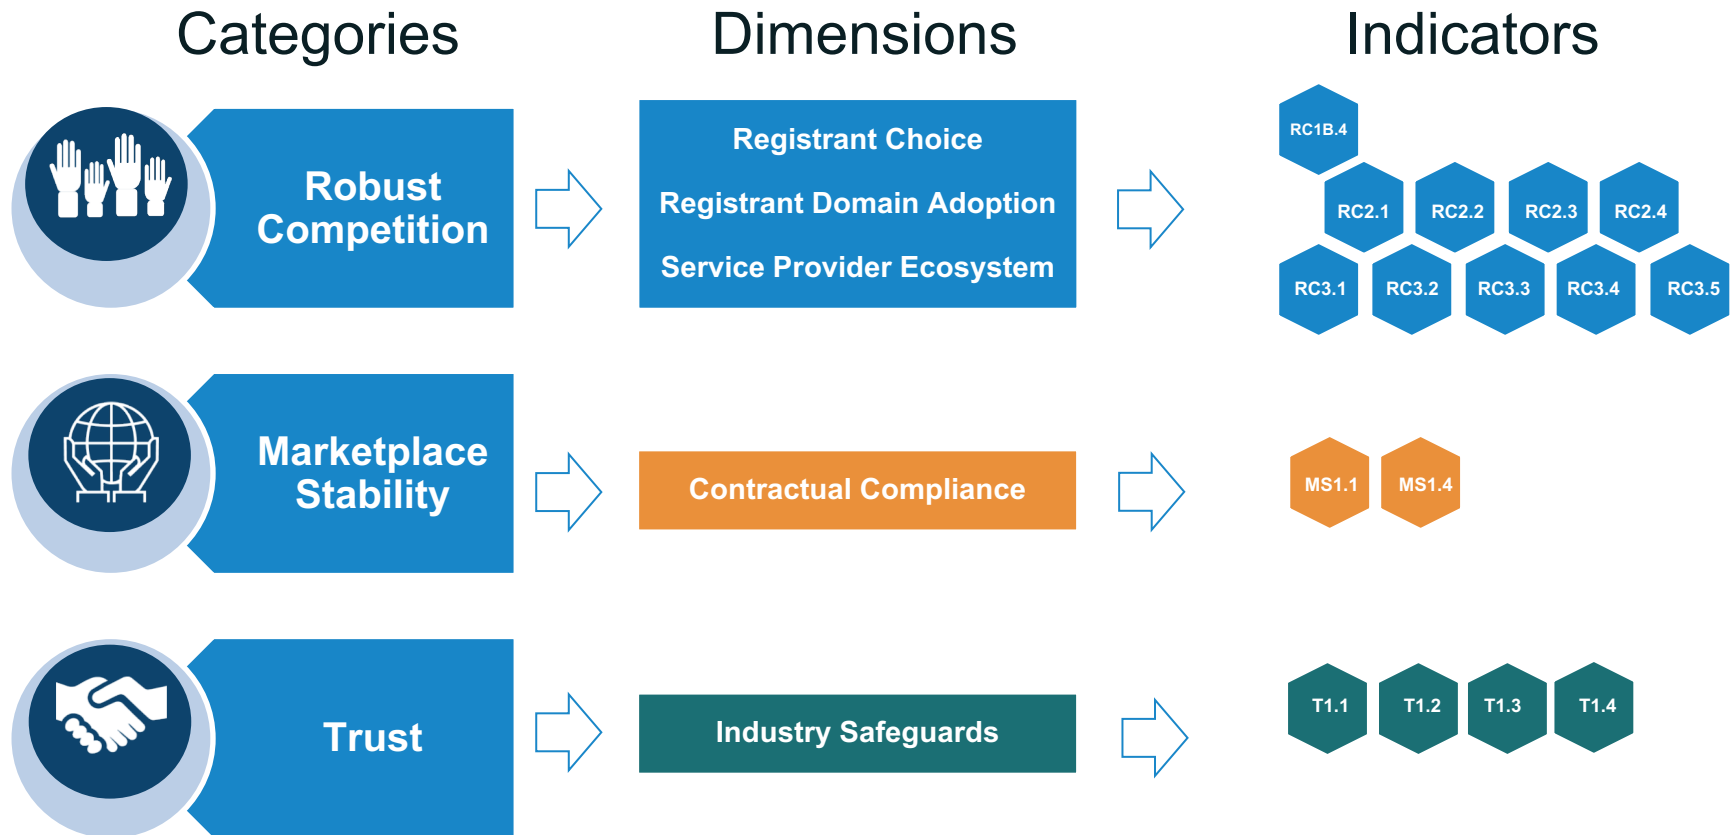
Categories

Dimensions

Indicators

Robust Competition

Registrant Choice

Registrant Domain Adoption

Service Provider Ecosystem

RC1B.4

RC2.1 RC2.2 RC2.3 RC2.4

RC3.1 RC3.2 RC3.3 RC3.4 RC3.5

Marketplace Stability

Contractual Compliance

MS1.1 MS1.4

Trust

Industry Safeguards

T1.1 T1.2 T1.3 T1.4